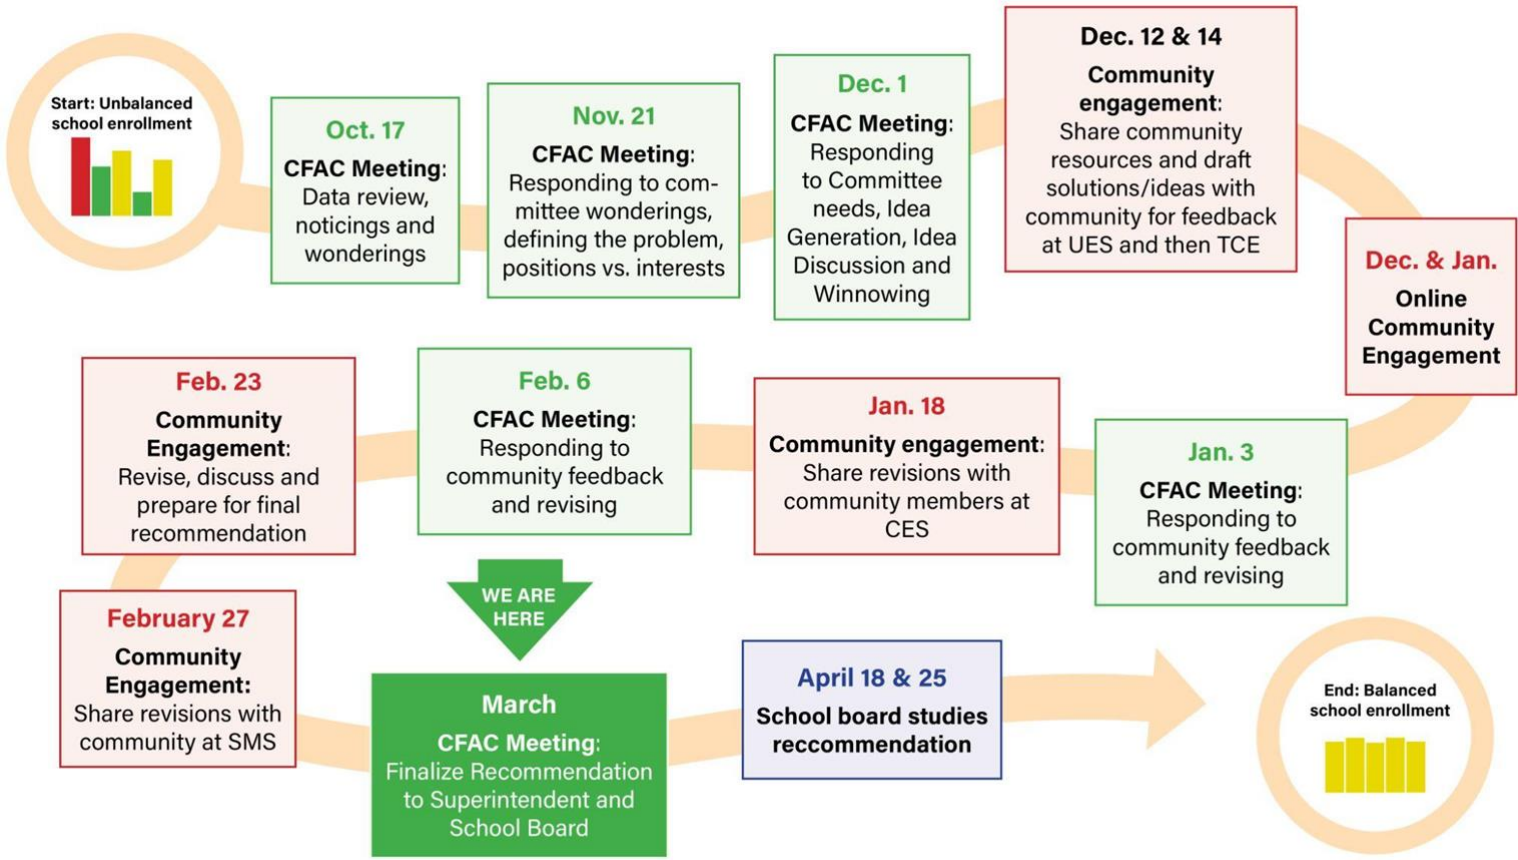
Start: Unbalanced school enrollment

Oct. 17
CFAC Meeting: Data review, noticings and wonderings

Nov. 21
CFAC Meeting: Responding to committee wonderings, defining the problem, positions vs. interests

Dec. 1
CFAC Meeting: Responding to Committee needs, Idea Generation, Idea Discussion and Winnowing

Dec. 12 & 14
Community engagement: Share community resources and draft solutions/ideas with community for feedback at UES and then TCE

Dec. & Jan.
Online Community Engagement

Jan. 3
CFAC Meeting: Responding to community feedback and revising

Jan. 18
Community engagement: Share revisions with community members at CES

Feb. 6
CFAC Meeting: Responding to community feedback and revising

Feb. 23
Community Engagement: Revise, discuss and prepare for final recommendation

February 27
Community Engagement: Share revisions with community at SMS

WE ARE HERE

March
CFAC Meeting: Finalize Recommendation to Superintendent and School Board

April 18 & 25
School board studies reccommendation

End: Balanced school enrollment